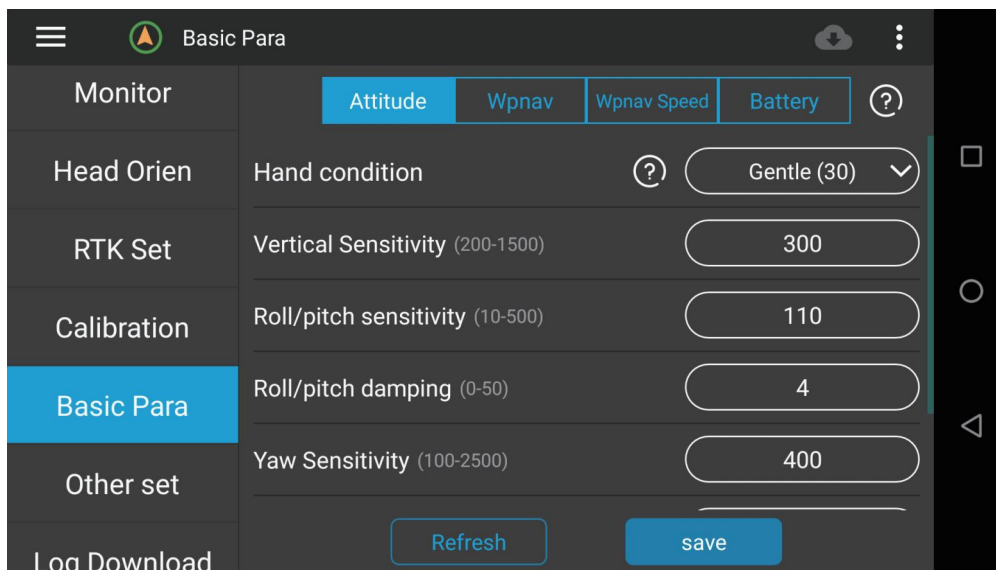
Basic Para

Monitor

Head Orien

RTK Set

Calibration

Basic Para

Other set

Log Download

Attitude | Wpnav | Wpnav Speed | Battery | ?

Hand condition ? Gentle (30)

Vertical Sensitivity (200-1500) 300

Roll/pitch sensitivity (10-500) 110

Roll/pitch damping (0-50) 4

Yaw Sensitivity (100-2500) 400

Refresh

save